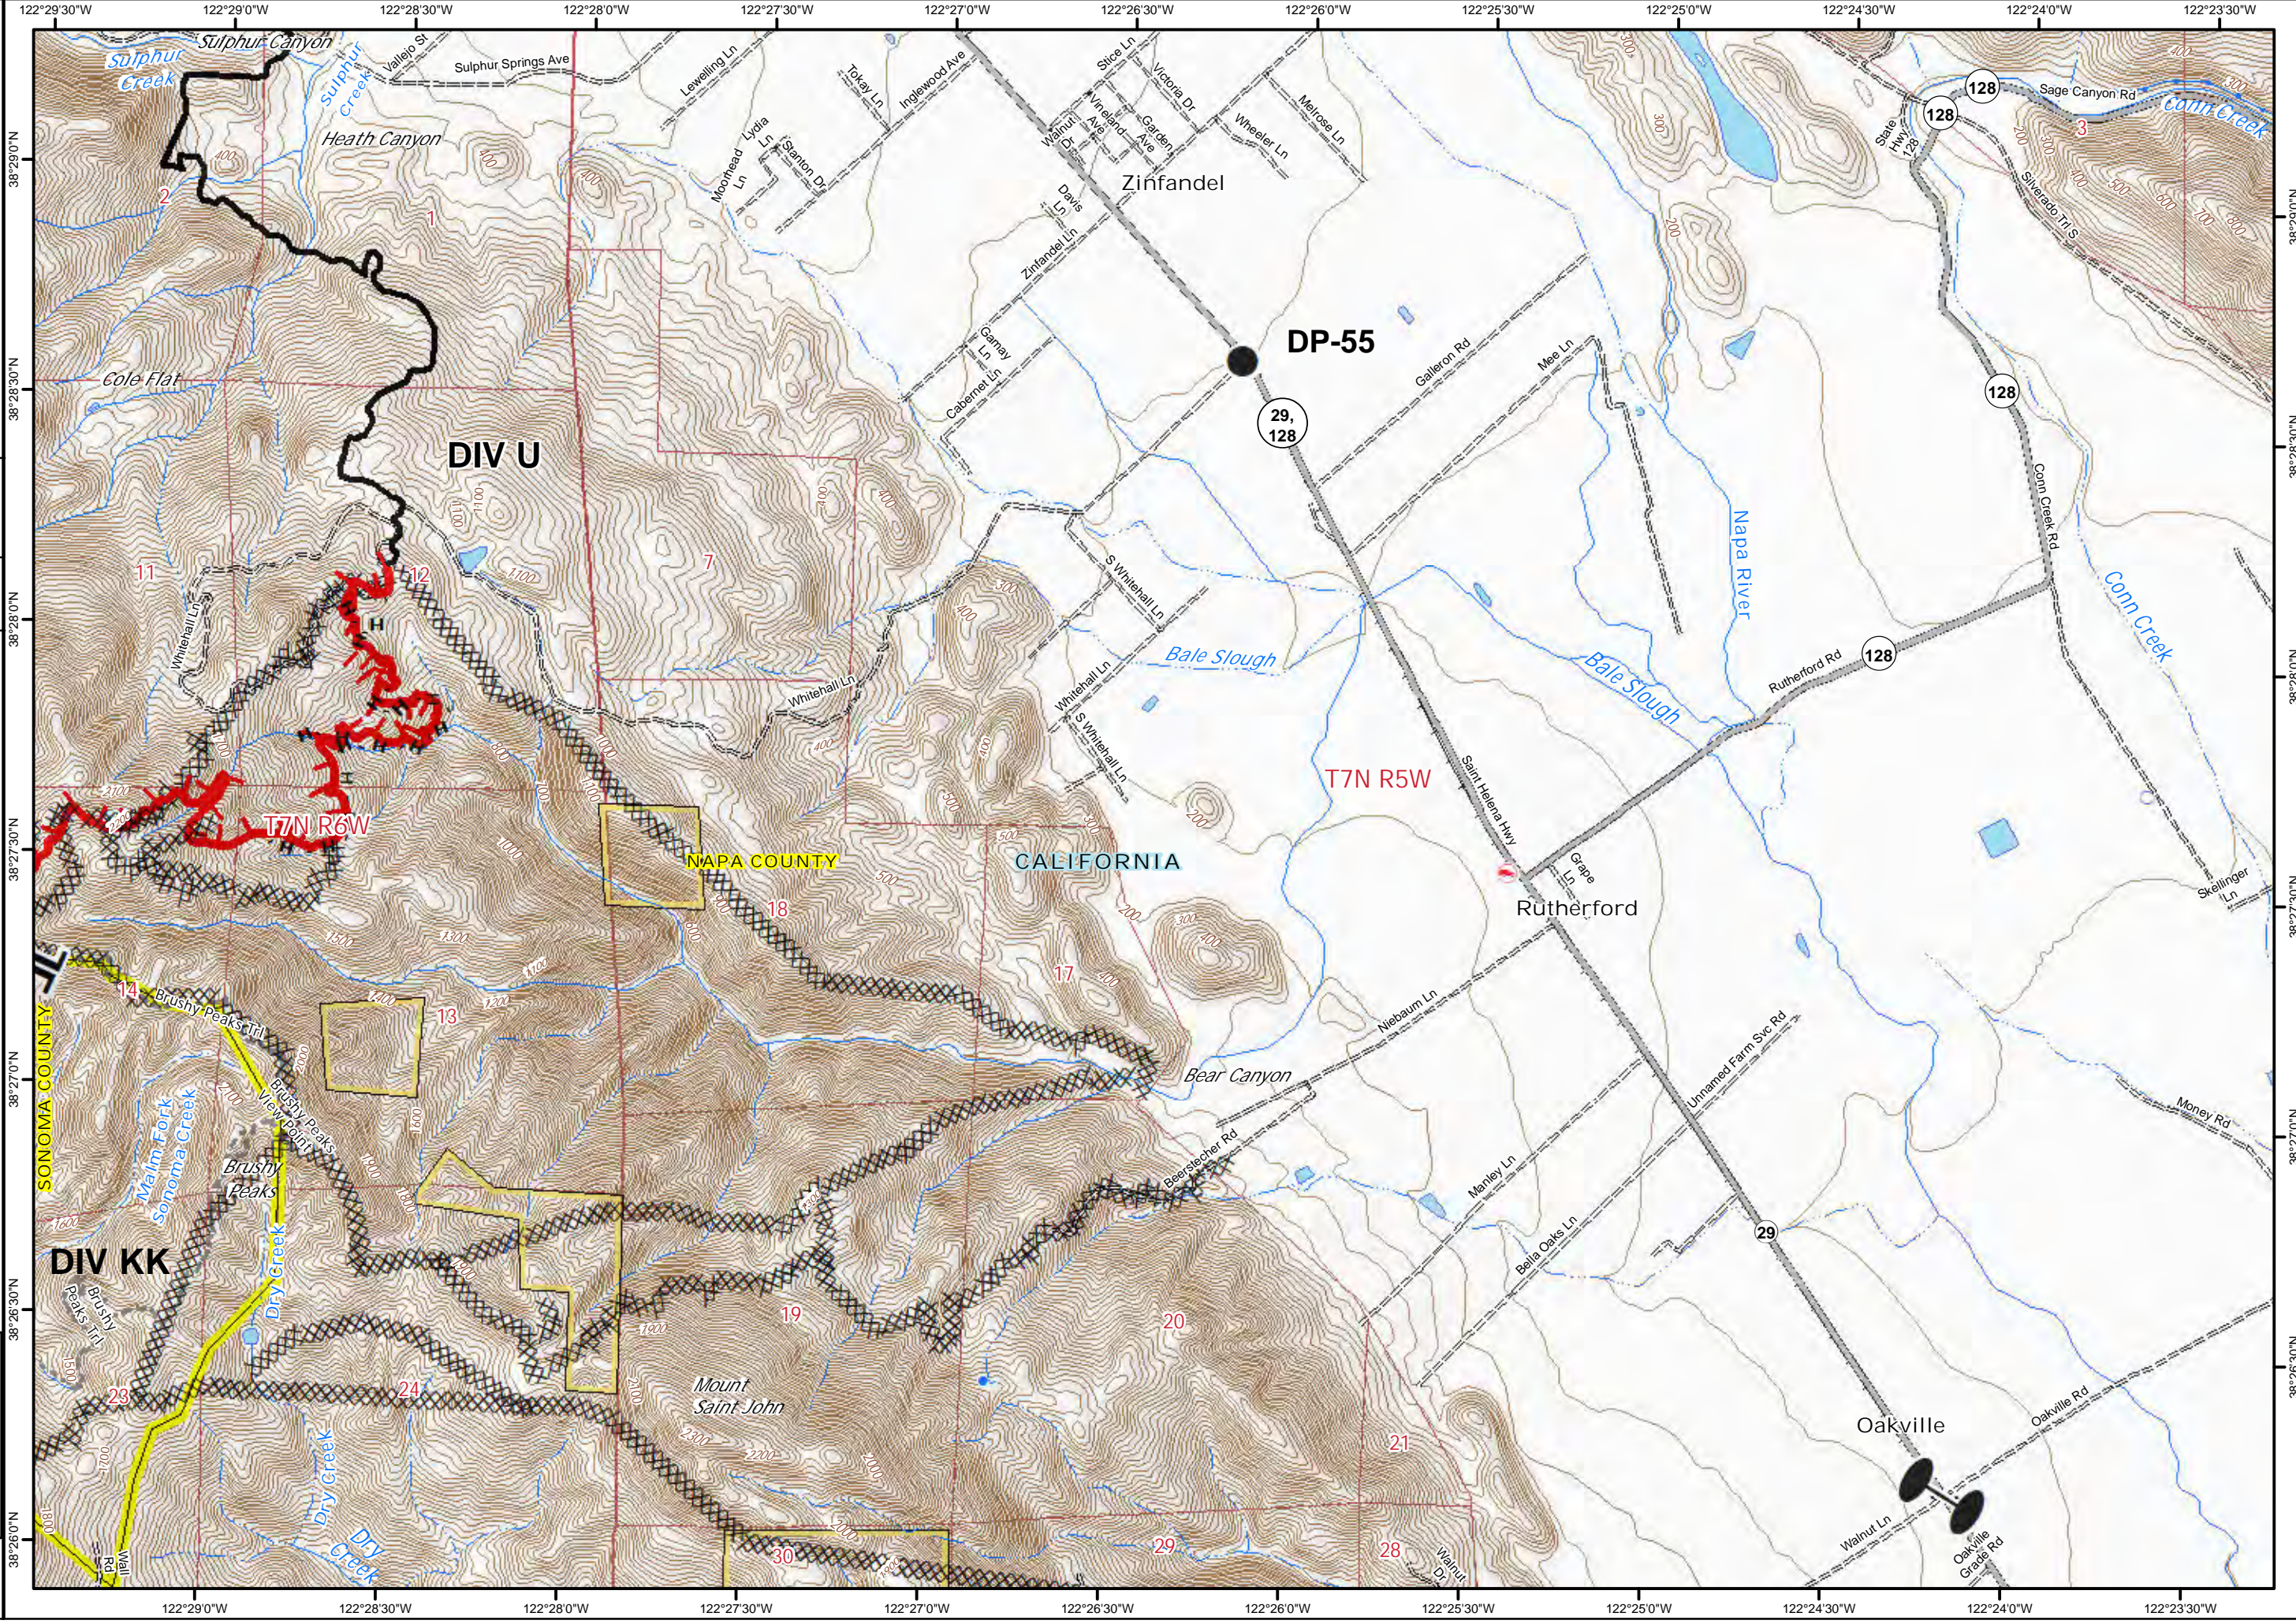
122°29'30"W 122°29'0"W 122°28'30"W 122°28'0"W 122°27'30"W 122°27'0"W 122°26'30"W 122°26'0"W 122°25'30"W 122°25'0"W 122°24'30"W 122°24'0"W 122°23'30"W

Sulphur Canyon
Sulphur Creek
Sulphur Creek
Vallejo St
Sulphur Springs Ave
Heath Canyon
Llewelling Ln
Tokay Ln
Inglewood Ave
Moorhead Ln
Lydia Ln
Stanton Dr
Walnut Dr
Vineland Ave
Slice Ln
Garden Ave
Victoria Dr
Wheeler Ln
Melrose Ln
Zinfandel
Davis Ln
Zinfandel Ln
Gamay Ln
Cabernet Ln
DP-55
Galleron Rd
Mee Ln
29, 128
128
128
128
Sage Canyon Rd
Conn Creek
State Hwy 128
Silverado Trl S
Conn Creek Rd
Cole Flat
DIV U
Napa River
Conn Creek
2
3
11
12
7
H
Whitehall Ln
S Whitehall Ln
Bale Slough
Bale Slough
Rutherford Rd
128
Whitehall Ln
S Whitehall Ln
T7N R6W
T7N R5W
NAPA COUNTY
CALIFORNIA
Saint Helena Hwy
Grape Ln
Rutherford
Skellinger Ln
18
17
14
Brushy Peaks Trl
13
Niebaum Ln
Unnamed Farm Svc Rd
SONOMA COUNTY
Brushy Peaks Trl
Malm Fork Sonoma Creek
Brushy Peaks
Bear Canyon
Money Rd
Beerstecher Rd
Manley Ln
Bella Oaks Ln
DIV KK
Brushy Peaks Trl
Dry Creek
19
20
29
23
24
Mount Saint John
Oakville
Oakville Rd
21
Dry Creek
Dry Creek
29
28
30
Walnut Dr
Walnut Ln
Oakville Grade Rd

38°29'0"N
38°28'30"N
38°28'0"N
38°27'30"N
38°27'0"N
38°26'30"N
38°26'0"N